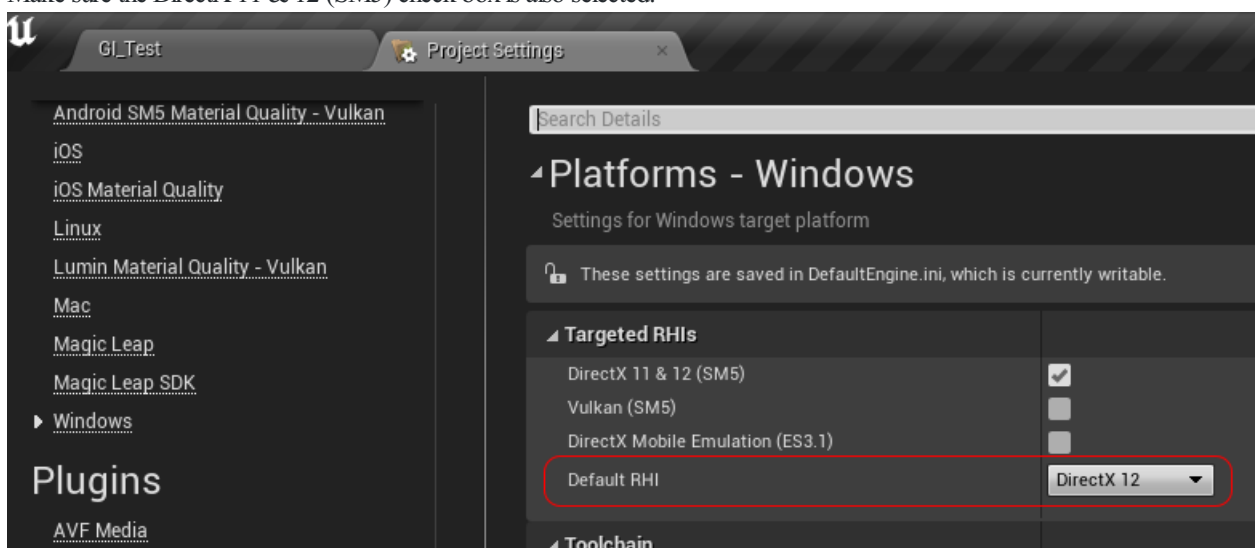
Make sure the DirectX 11 & 12 (SM5) check box is also selected.

GI_Test

Project Settings

Android SM5 Material Quality - Vulkan

iOS

iOS Material Quality

Linux

Lumin Material Quality - Vulkan

Mac

Magic Leap

Magic Leap SDK

Windows

Plugins

AVF Media

Search Details

Platforms - Windows

Settings for Windows target platform

These settings are saved in DefaultEngine.ini, which is currently writable.

Targeted RHIs

DirectX 11 & 12 (SM5)

Vulkan (SM5)

DirectX Mobile Emulation (ES3.1)

Default RHI

DirectX 12

Toolchain